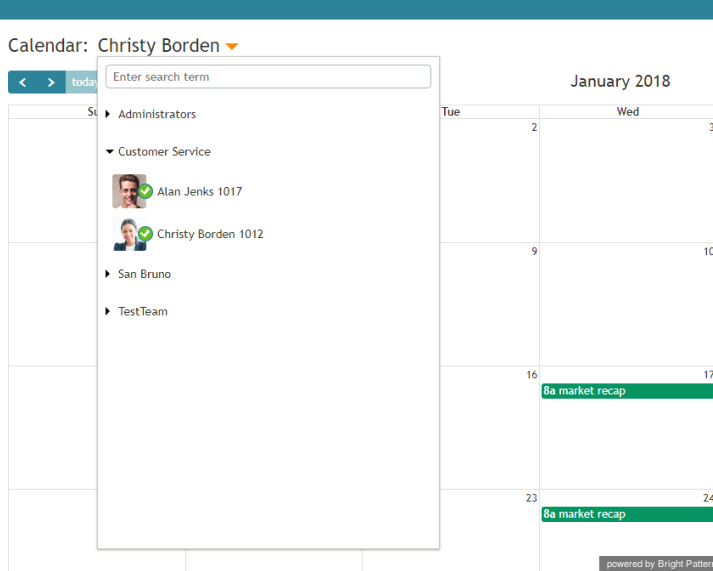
Calendar: Christy Borden

today

Enter search term

Administrators

Customer Service

Alan Jenks 1017

Christy Borden 1012

San Bruno

TestTeam

January 2018

Su

Tue

Wed

2

3

9

10

16

17

8a market recap

23

24

8a market recap

powered by Bright Patter